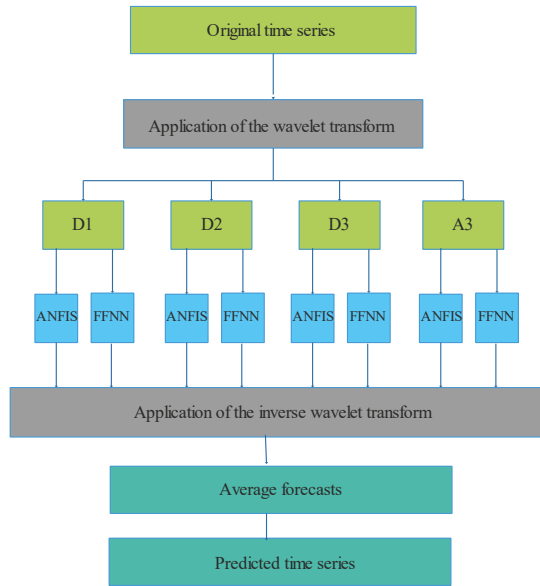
Original time series

Application of the wavelet transform

D1

D2

D3

A3

ANFIS

FFNN

ANFIS

FFNN

ANFIS

FFNN

ANFIS

FFNN

Application of the inverse wavelet transform

Average forecasts

Predicted time series